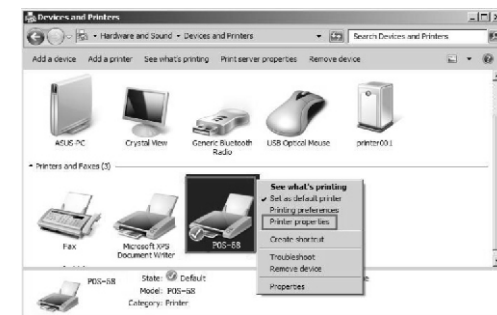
Devices and Printers

Hardware and Sound • Devices and Printers

Search Devices and Printers

Add a device   Add a printer   See what's printing   Print server properties   Remove device

ASUS PC   Crystal View   Generic Bluetooth Radio   USB Optical Mouse   printer001

Printers and Faxes (3)

Fax   Microsoft XPS Document Writer   POS-58

See what's printing
Set as default printer
Printing preferences
Printer properties
Create shortcut
Troubleshoot
Remove device
Properties

POS-58   State: Default
Model: POS-58
Category: Printer